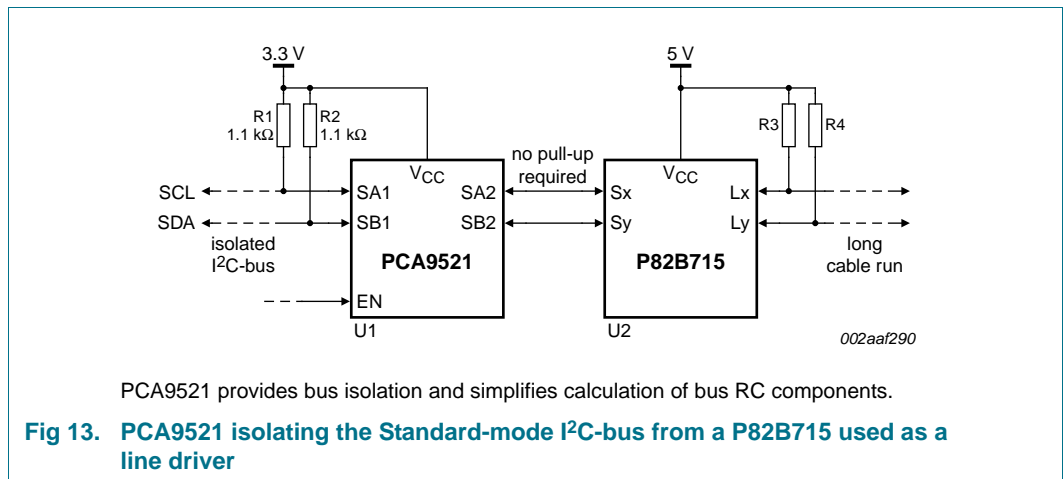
3.3 V

R1
1.1 kΩ

R2
1.1 kΩ

$V_{CC}$

no pull-up required

5 V

$V_{CC}$

R3

R4

SCL

SA1

SA2

Sx

Lx

SDA

SB1

SB2

Sy

Ly

isolated $I^2C$-bus

PCA9521

P82B715

long cable run

EN

U1

U2

002aaf290

PCA9521 provides bus isolation and simplifies calculation of bus RC components.

Fig 13. PCA9521 isolating the Standard-mode $I^2C$-bus from a P82B715 used as a line driver